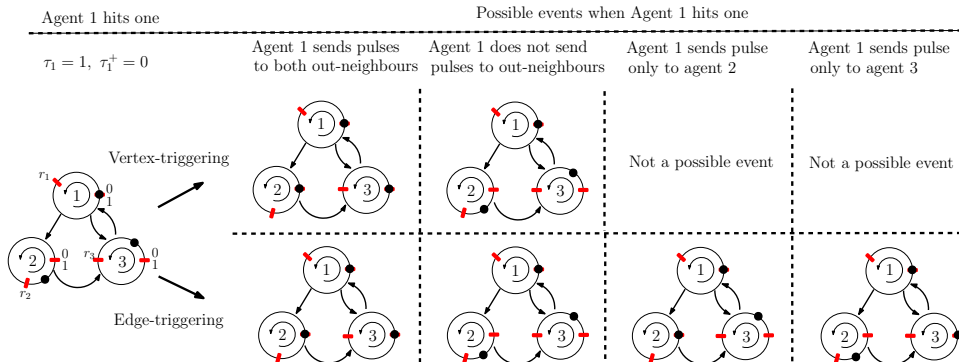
Agent 1 hits one

Possible events when Agent 1 hits one

$\tau_1 = 1,\ \tau_1^+ = 0$

Agent 1 sends pulses to both out-neighbours

Agent 1 does not send pulses to out-neighbours

Agent 1 sends pulse only to agent 2

Agent 1 sends pulse only to agent 3

Vertex-triggering

Edge-triggering

$r_1$ 1 0 1

2 0 1 $r_3$ 3 0 1

$r_2$

1 2 3

1 2 3

Not a possible event

Not a possible event

1 2 3

1 2 3

1 2 3

1 2 3